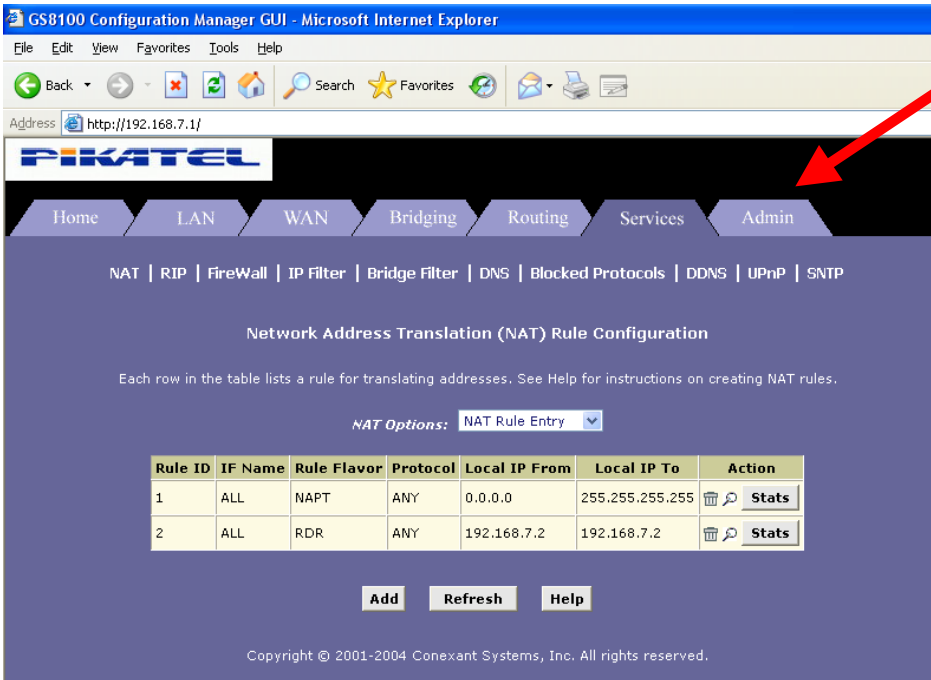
GS8100 Configuration Manager GUI - Microsoft Internet Explorer

File Edit View Favorites Tools Help

Back Search Favorites

Address http://192.168.7.1/

PIKATEL

Home LAN WAN Bridging Routing Services Admin

NAT | RIP | FireWall | IP Filter | Bridge Filter | DNS | Blocked Protocols | DDNS | UPnP | SNTP

Network Address Translation (NAT) Rule Configuration

Each row in the table lists a rule for translating addresses. See Help for instructions on creating NAT rules.

NAT Options: NAT Rule Entry

| Rule ID | IF Name | Rule Flavor | Protocol | Local IP From | Local IP To | Action |
|---|---|---|---|---|---|---|
| 1 | ALL | NAPT | ANY | 0.0.0.0 | 255.255.255.255 | Stats |
| 2 | ALL | RDR | ANY | 192.168.7.2 | 192.168.7.2 | Stats |

Add Refresh Help

Copyright © 2001-2004 Conexant Systems, Inc. All rights reserved.